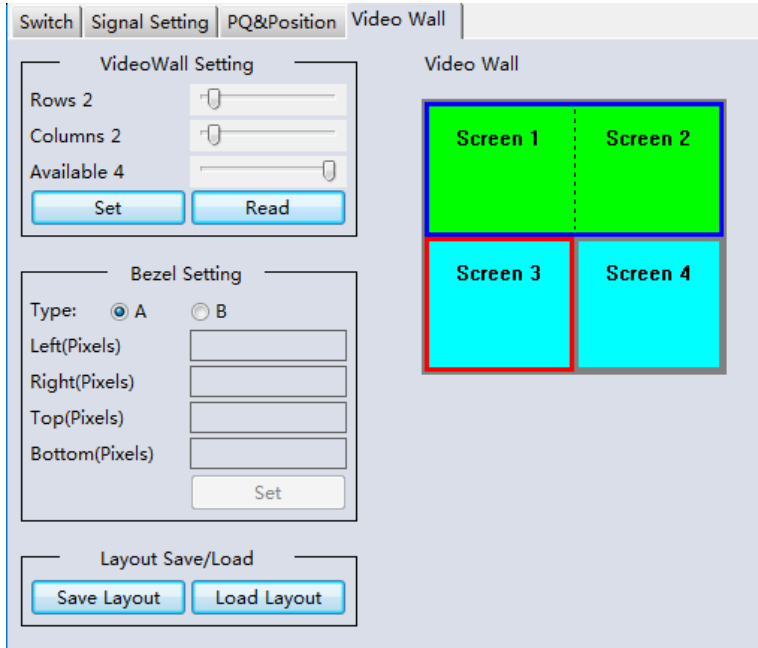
Switch | Signal Setting | PQ&Position | Video Wall

VideoWall Setting
Rows 2
Columns 2
Available 4
Set
Read

Bezel Setting
Type: A B
Left(Pixels)
Right(Pixels)
Top(Pixels)
Bottom(Pixels)
Set

Layout Save/Load
Save Layout
Load Layout

Video Wall
Screen 1
Screen 2
Screen 3
Screen 4